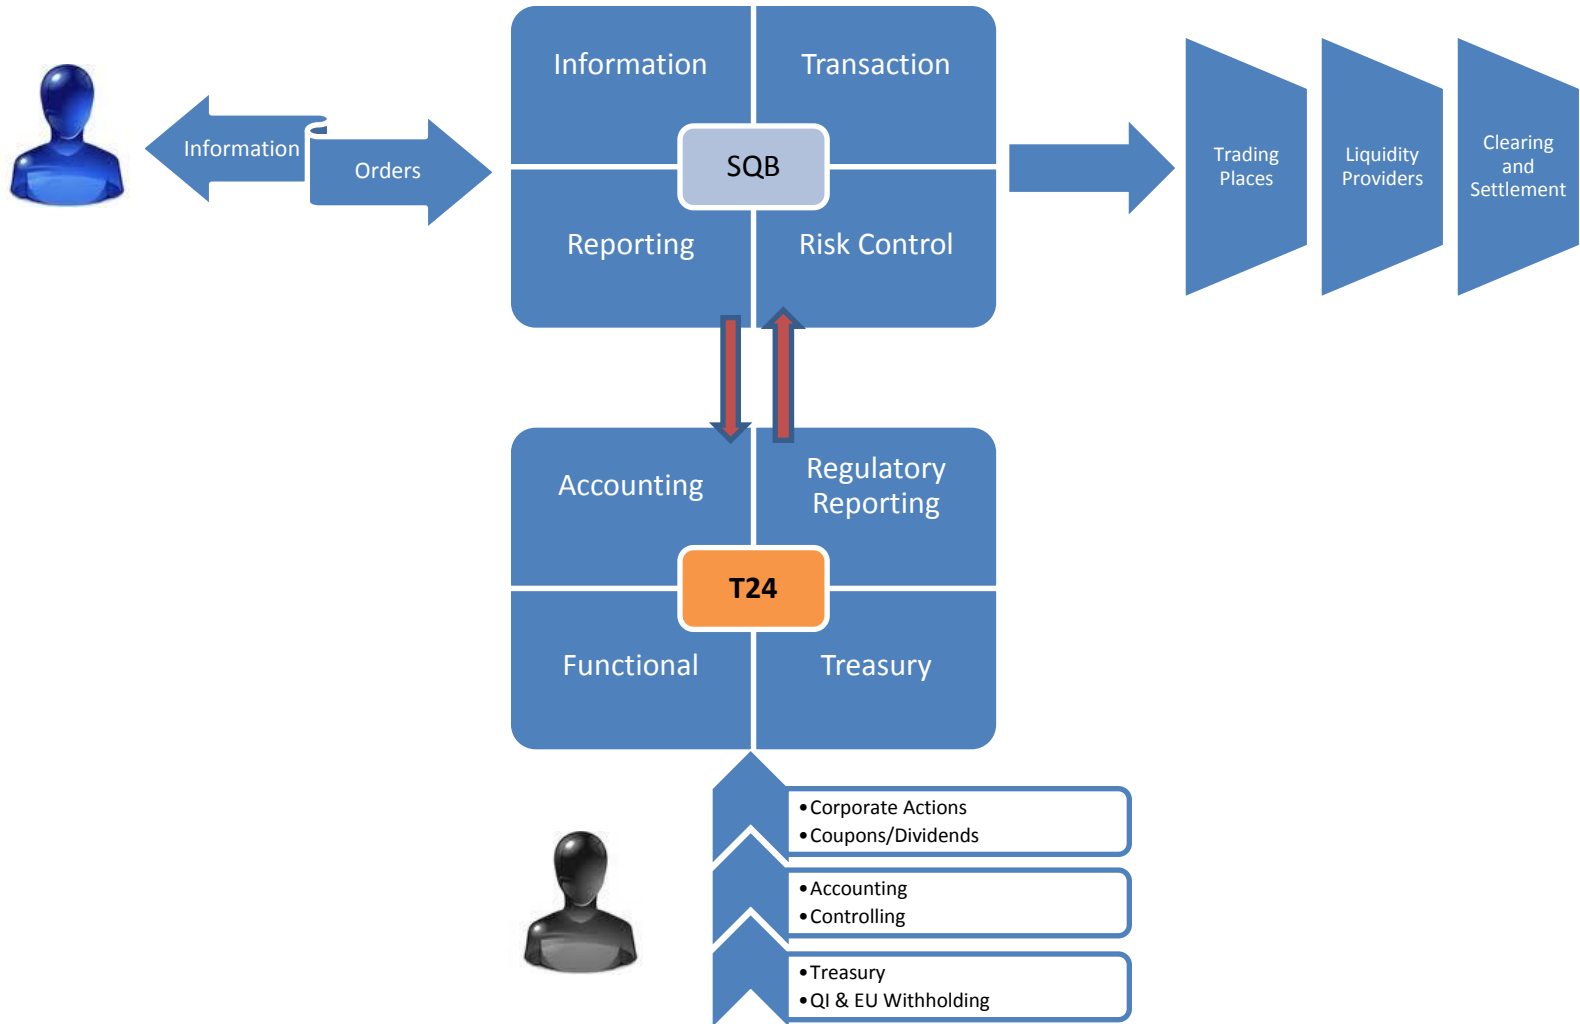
Information

Orders

Information

Transaction

SQB

Reporting

Risk Control

Trading Places

Liquidity Providers

Clearing and Settlement

Accounting

Regulatory Reporting

T24

Functional

Treasury

• Corporate Actions
• Coupons/Dividends

• Accounting
• Controlling

• Treasury
• QI & EU Withholding